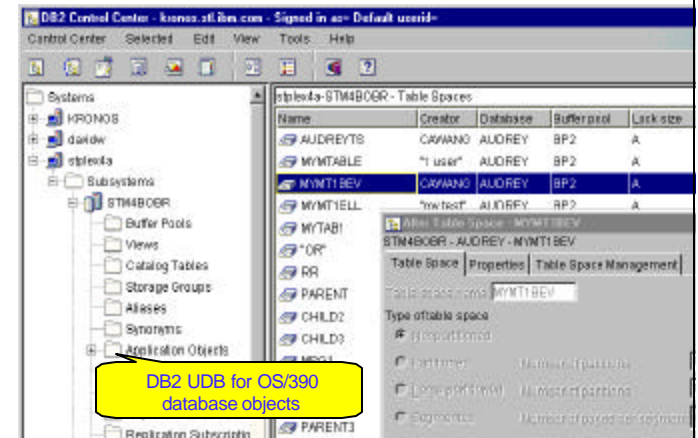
DB2 Control Center - kronos.stl.ibm.com - Signed in as Default userid

Control Center Selected Edit View Tools Help

Systems
KRONOS
darldw
stplex4a
Subsystems
STM4BOBR
Buffer Pools
Views
Catalog Tables
Storage Groups
Aliases
Synonyms
Application Objects
Replication Subscriptio

stplex4a-STM4BOBR - Table Spaces

| Name | Creator | Database | Buffer pool | Lock size |
|---|---|---|---|---|
| AUDREYTS | CAVANO | AUDREY | BP2 | A |
| MYMTABLE | "1 user" | AUDREY | BP2 | A |
| MYMT1BEV | CAVANO | AUDREY | BP2 | A |
| MYMT1ELL | "mytest" | AUDREY | BP2 | A |
| MYTAB1 | | | | |
| "OR" | | | | |
| RR | | | | |
| PARENT | | | | |
| CHILD2 | | | | |
| CHILD3 | | | | |
| PARENT3 | | | | |

Alter Table Space - MYMT1BEV
STM4BOBR - AUDREY - MYMT1BEV
Table Space | Properties | Table Space Management
Table space name MYMT1BEV
Type of table space
Unpartitioned
Partitioned Number of partitions
Large partitioned Number of partitions
Segmented Number of pages per segment

DB2 UDB for OS/390 database objects